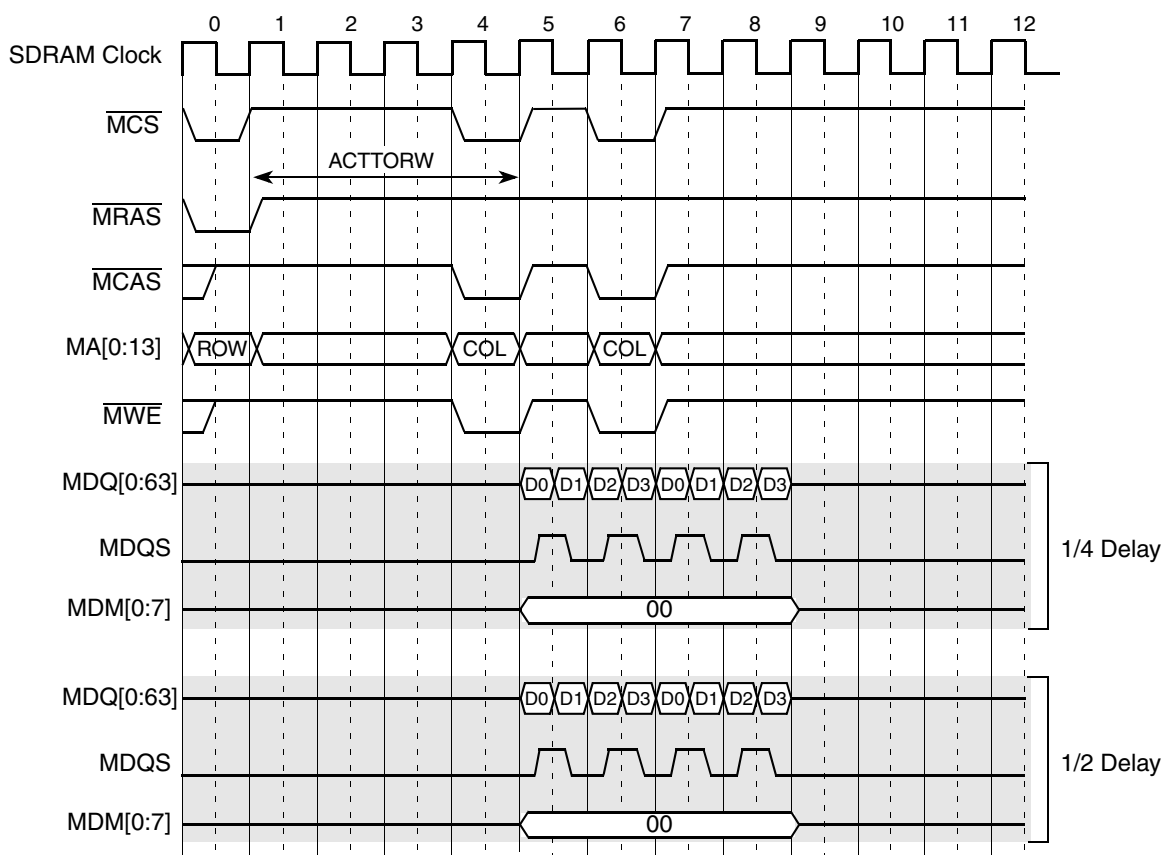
0 1 2 3 4 5 6 7 8 9 10 11 12

SDRAM Clock

$\overline{MCS}$

ACTTORW

$\overline{MRAS}$

$\overline{MCAS}$

MA[0:13] ROW COL COL

$\overline{MWE}$

MDQ[0:63] D0 D1 D2 D3 D0 D1 D2 D3

MDQS

MDM[0:7] 00

1/4 Delay

MDQ[0:63] D0 D1 D2 D3 D0 D1 D2 D3

MDQS

MDM[0:7] 00

1/2 Delay